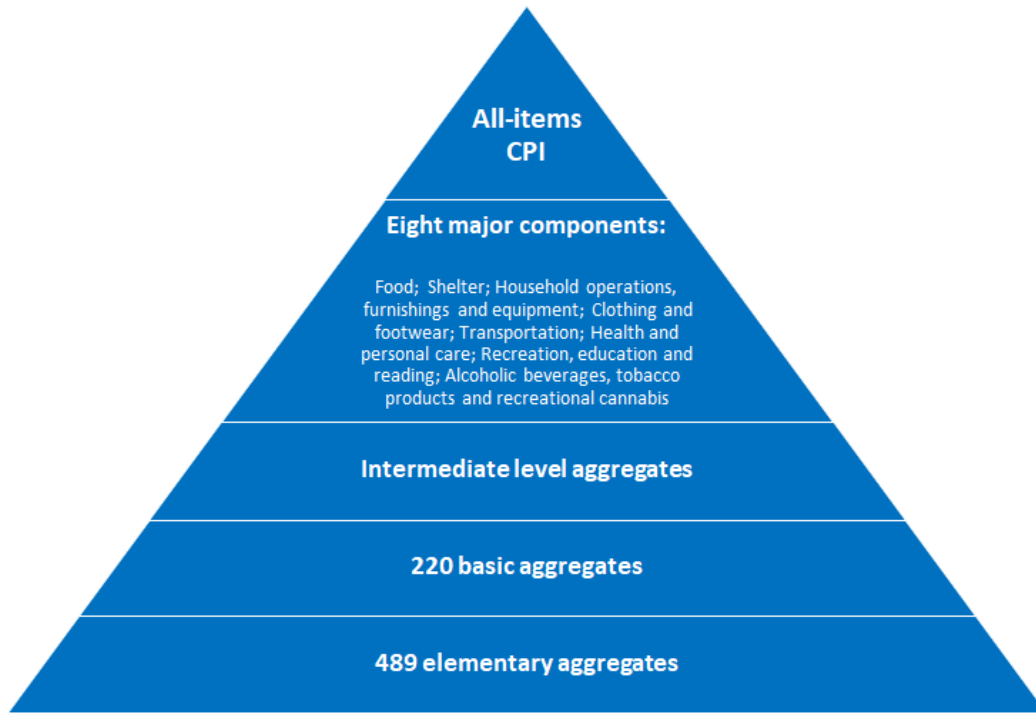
All-items CPI

Eight major components:

Food; Shelter; Household operations, furnishings and equipment; Clothing and footwear; Transportation; Health and personal care; Recreation, education and reading; Alcoholic beverages, tobacco products and recreational cannabis

Intermediate level aggregates

220 basic aggregates

489 elementary aggregates